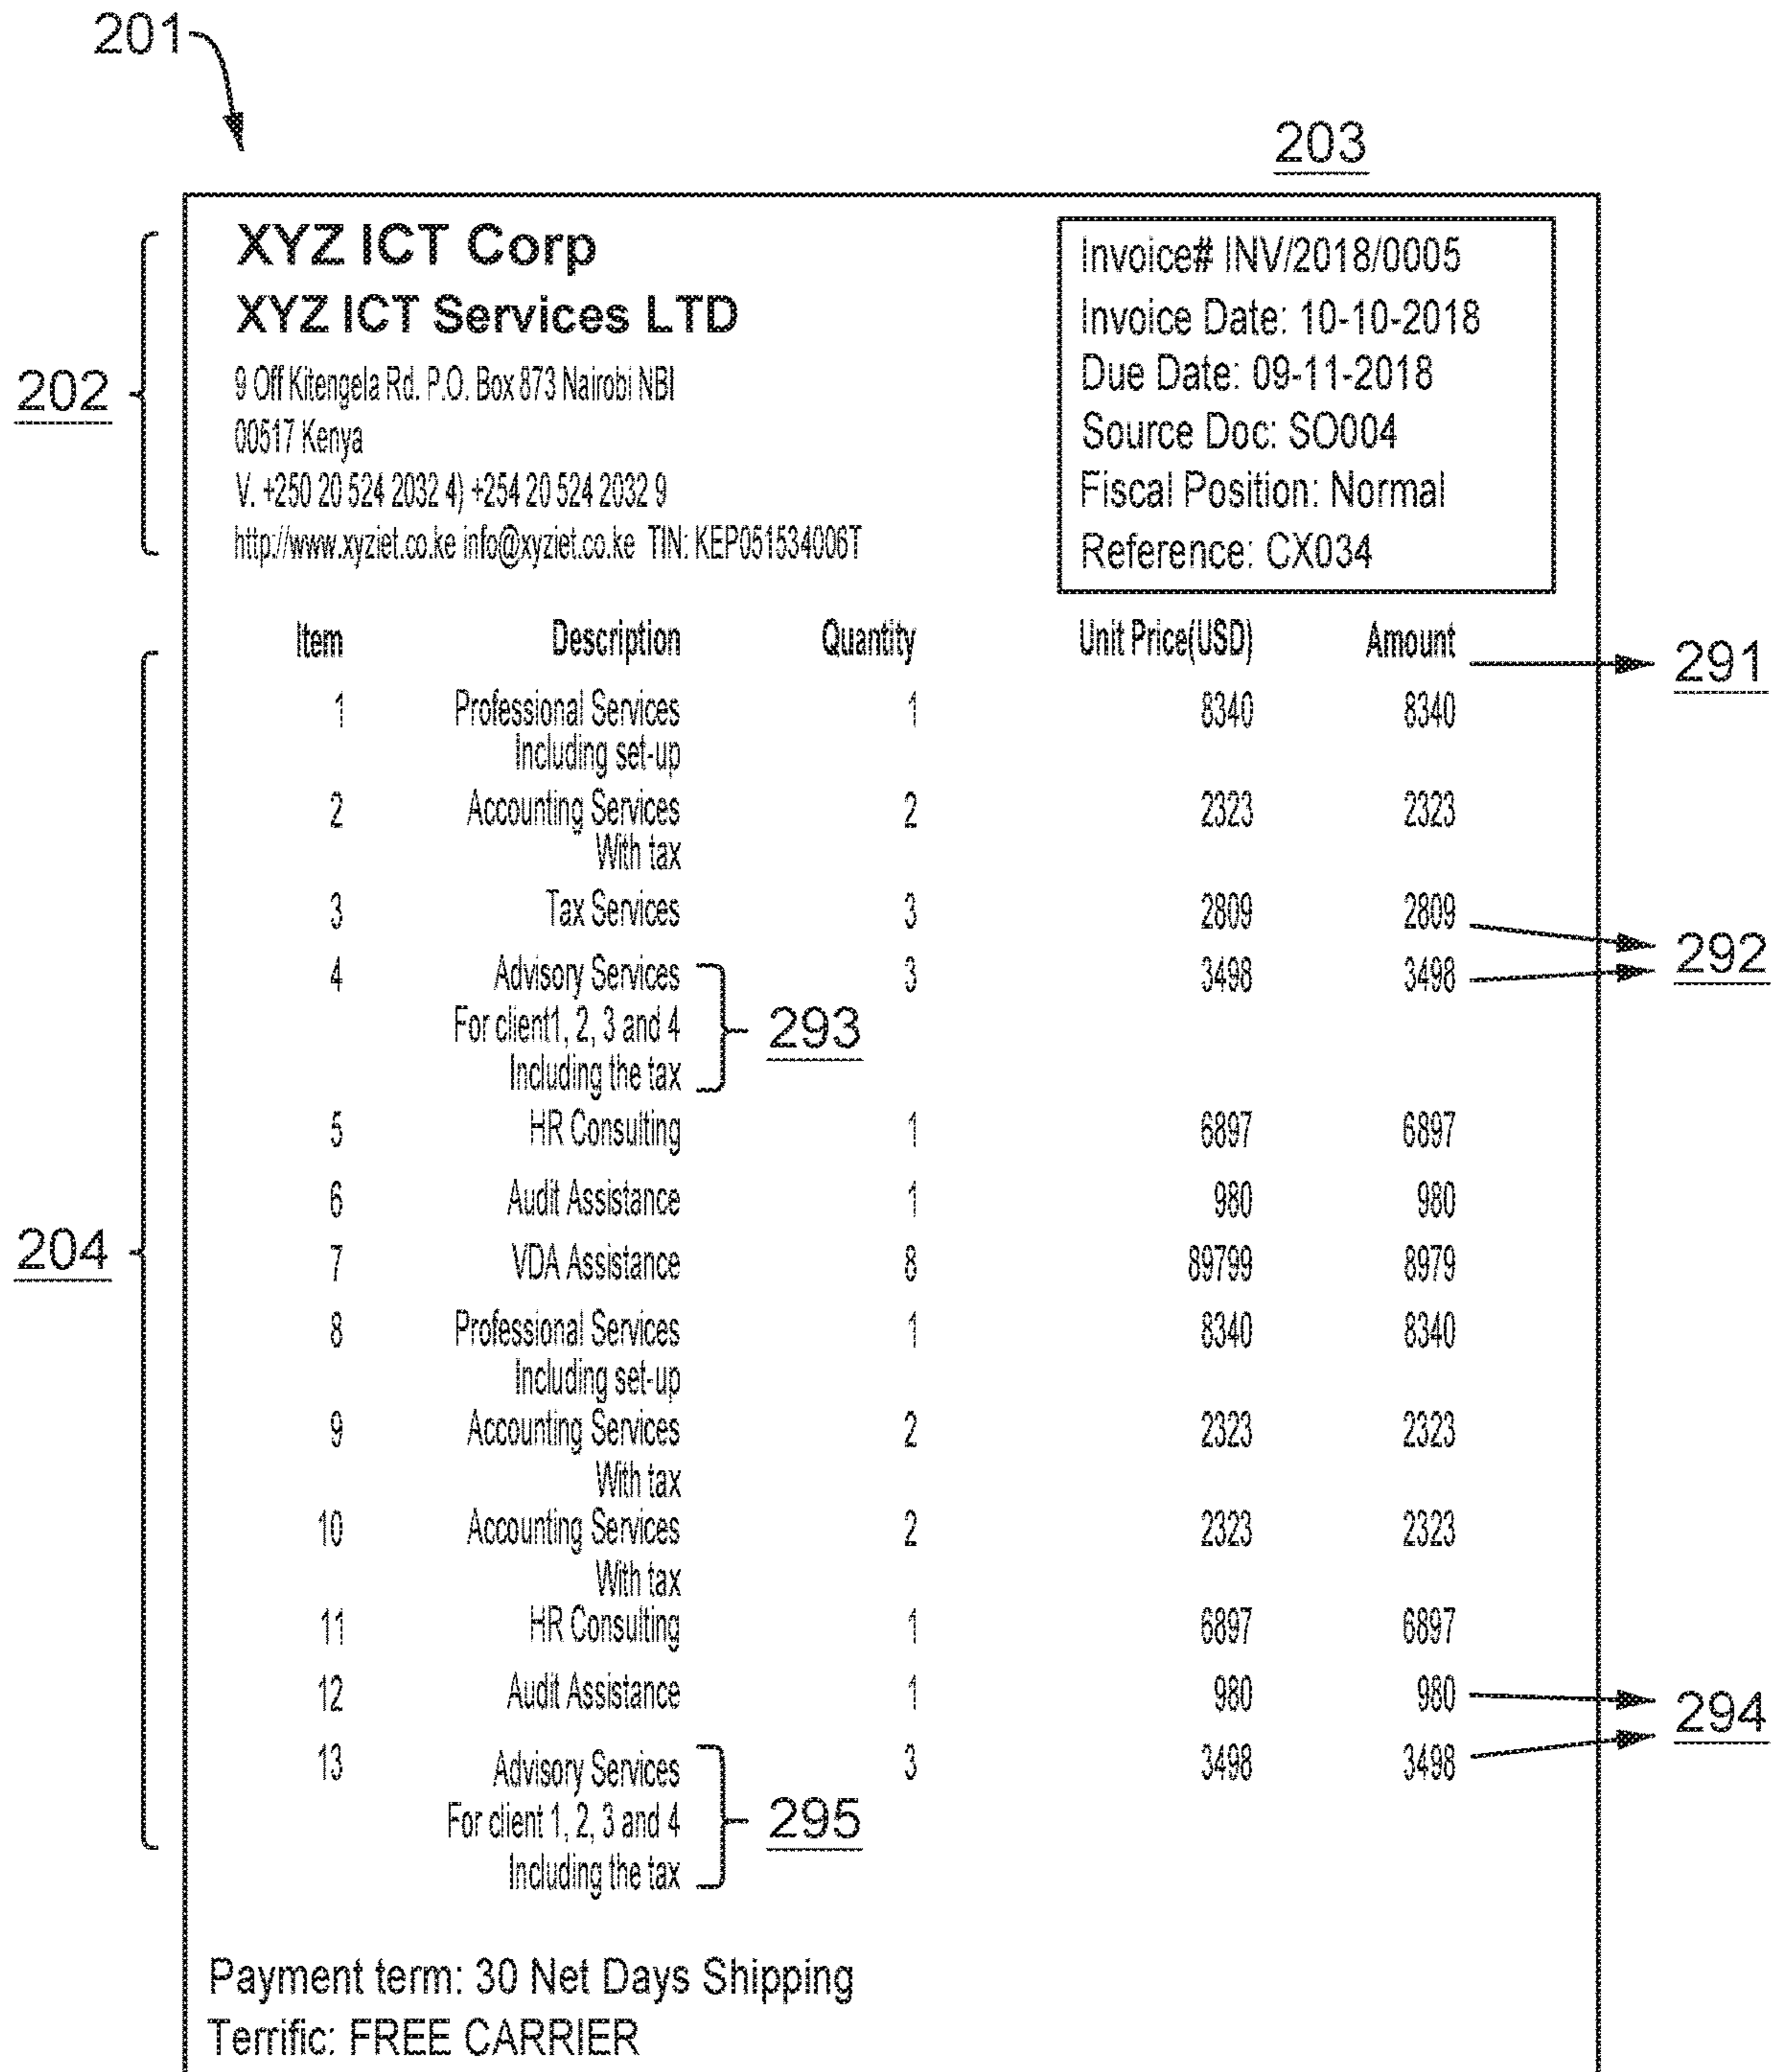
201

203

202

XYZ ICT Corp
XYZ ICT Services LTD
9 Off Kitengela Rd. P.O. Box 873 Nairobi NBI
00517 Kenya
V. +250 20 524 2032 4) +254 20 524 2032 9
http://www.xyziet.co.ke info@xyziet.co.ke TIN: KEP051534006T

Invoice# INV/2018/0005
Invoice Date: 10-10-2018
Due Date: 09-11-2018
Source Doc: SO004
Fiscal Position: Normal
Reference: CX034

204

| Item | Description | Quantity | Unit Price(USD) | Amount |
|---|---|---|---|---|
| 1 | Professional Services Including set-up | 1 | 8340 | 8340 |
| 2 | Accounting Services With tax | 2 | 2323 | 2323 |
| 3 | Tax Services | 3 | 2809 | 2809 |
| 4 | Advisory Services For client1, 2, 3 and 4 Including the tax | 3 | 3498 | 3498 |
| 5 | HR Consulting | 1 | 6897 | 6897 |
| 6 | Audit Assistance | 1 | 980 | 980 |
| 7 | VDA Assistance | 8 | 89799 | 8979 |
| 8 | Professional Services Including set-up | 1 | 8340 | 8340 |
| 9 | Accounting Services With tax | 2 | 2323 | 2323 |
| 10 | Accounting Services With tax | 2 | 2323 | 2323 |
| 11 | HR Consulting | 1 | 6897 | 6897 |
| 12 | Audit Assistance | 1 | 980 | 980 |
| 13 | Advisory Services For client 1, 2, 3 and 4 Including the tax | 3 | 3498 | 3498 |

291
292
293
294
295

Payment term: 30 Net Days Shipping
Terrific: FREE CARRIER